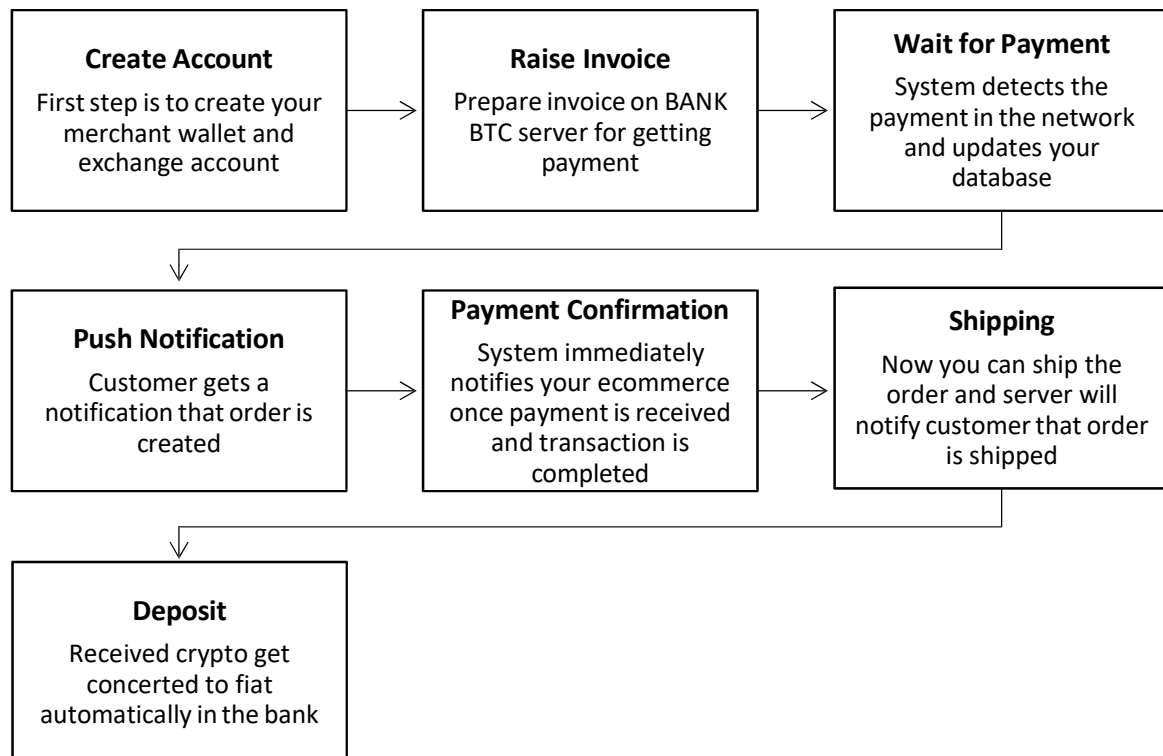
**Create Account**
First step is to create your merchant wallet and exchange account

**Raise Invoice**
Prepare invoice on BANK BTC server for getting payment

**Wait for Payment**
System detects the payment in the network and updates your database

**Push Notification**
Customer gets a notification that order is created

**Payment Confirmation**
System immediately notifies your ecommerce once payment is received and transaction is completed

**Shipping**
Now you can ship the order and server will notify customer that order is shipped

**Deposit**
Received crypto get concerted to fiat automatically in the bank